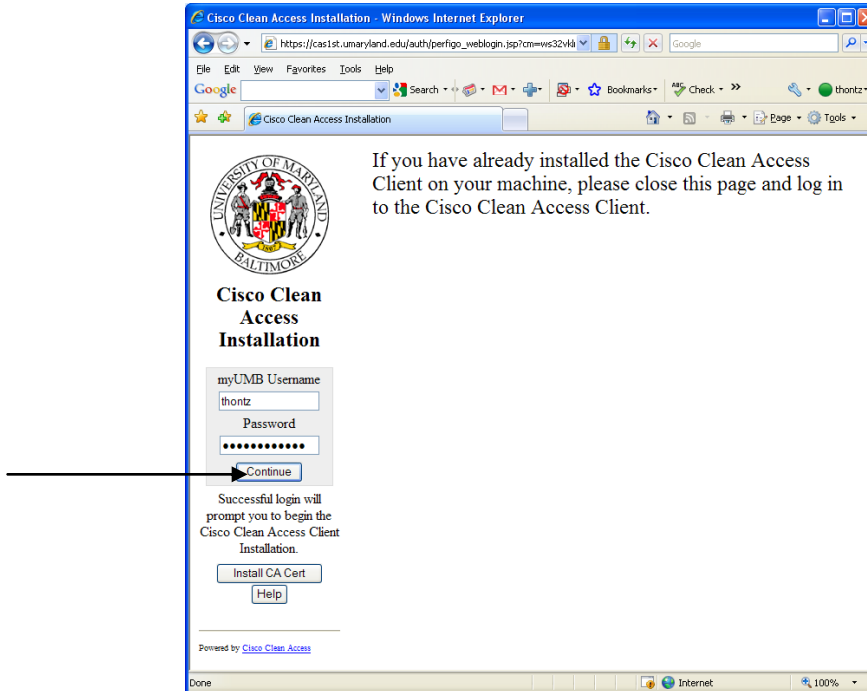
Cisco Clean Access Installation - Windows Internet Explorer

https://cas1st.umaryland.edu/auth/perfigo_weblogin.jsp?cm=ws32vkl

Google

File Edit View Favorites Tools Help

Google

Search

Bookmarks

Check

thontz

Cisco Clean Access Installation

Page Tools

UNIVERSITY OF MARYLAND BALTIMORE 1807

Cisco Clean Access Installation

myUMB Username

thontz

Password

••••••••••••

Continue

Successful login will prompt you to begin the Cisco Clean Access Client Installation.

Install CA Cert

Help

Powered by Cisco Clean Access

If you have already installed the Cisco Clean Access Client on your machine, please close this page and log in to the Cisco Clean Access Client.

Done

Internet

100%